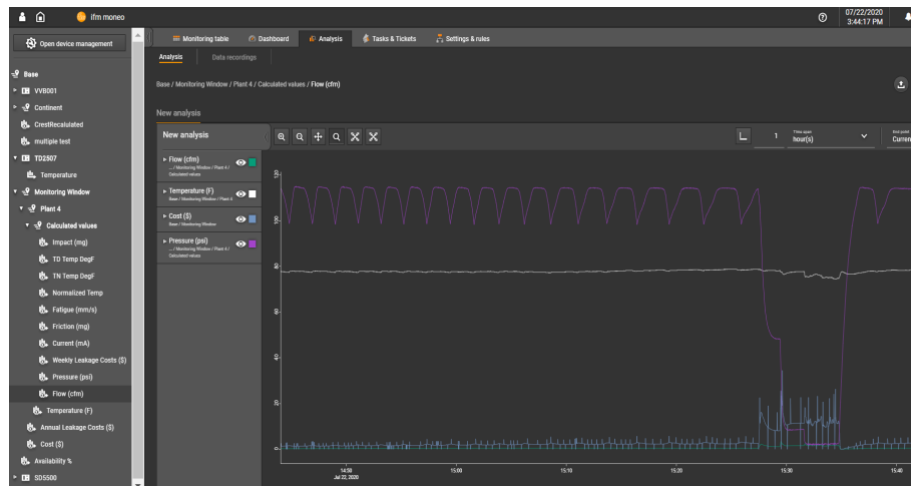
ifm moneo

07/22/2020
3:44:17 PM

Open device management

Base
VVB001
Continent
CrestRecalculated
multiple test
TD2507
Temperature
Monitoring Window
Plant 4
Calculated values
Impact (mg)
TD Temp DegF
TN Temp DegF
Normalized Temp
Fatigue (mm/s)
Friction (mg)
Current (mA)
Weekly Leakage Costs ($)
Pressure (psi)
Flow (cfm)
Temperature (F)
Annual Leakage Costs ($)
Cost ($)
Availability %
SD5500

Monitoring table
Dashboard
Analysis
Tasks & Tickets
Settings & rules

Analysis
Data recordings

Base / Monitoring Window / Plant 4 / Calculated values / Flow (cfm)

New analysis

New analysis

Flow (cfm)
.../ Monitoring Window / Plant 4 / Calculated values

Temperature (F)
Base / Monitoring Window / Plant 4

Cost ($)
Base / Monitoring Window

Pressure (psi)
.../ Monitoring Window / Plant 4 / Calculated values

1
Time span
hour(s)
End point
Curren

120
100
80
60
40
20
0

14:50
Jul 22, 2020
15:00
15:10
15:20
15:30
15:40